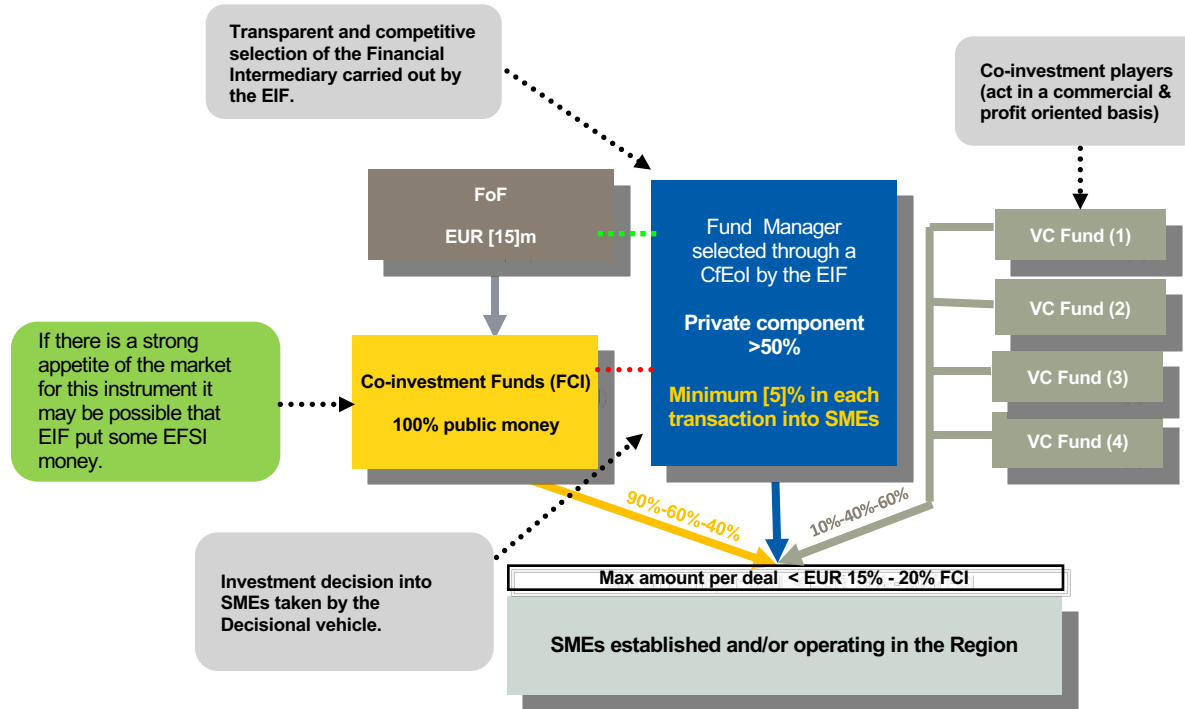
Transparent and competitive selection of the Financial Intermediary carried out by the EIF.

Co-investment players (act in a commercial & profit oriented basis)

FoF

EUR [15]m

Fund Manager selected through a CfEoI by the EIF

Private component >50%

Minimum [5]% in each transaction into SMEs

VC Fund (1)

VC Fund (2)

VC Fund (3)

VC Fund (4)

If there is a strong appetite of the market for this instrument it may be possible that EIF put some EFSI money.

Co-investment Funds (FCI)

100% public money

90%-60%-40%

10%-40%-60%

Investment decision into SMEs taken by the Decisional vehicle.

Max amount per deal < EUR 15% - 20% FCI

SMEs established and/or operating in the Region